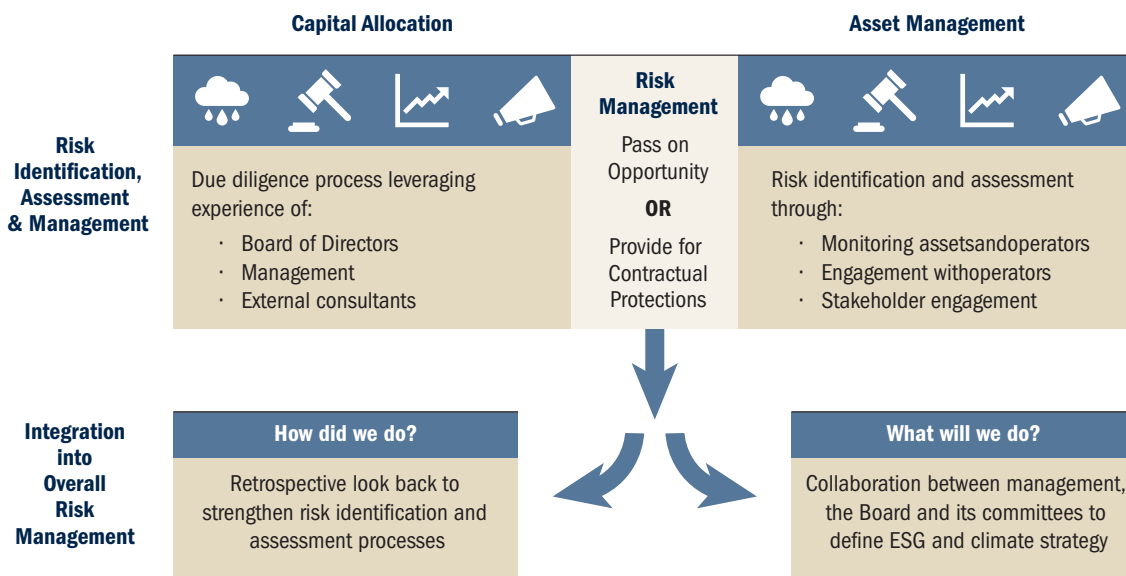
Capital Allocation

Asset Management

Risk Identification, Assessment & Management

Due diligence process leveraging experience of:
· Board of Directors
· Management
· External consultants

Risk Management

Pass on Opportunity

OR

Provide for Contractual Protections

Risk identification and assessment through:
· Monitoring assetsandoperators
· Engagement withoperators
· Stakeholder engagement

Integration into Overall Risk Management

How did we do?

Retrospective look back to strengthen risk identification and assessment processes

What will we do?

Collaboration between management, the Board and its committees to define ESG and climate strategy